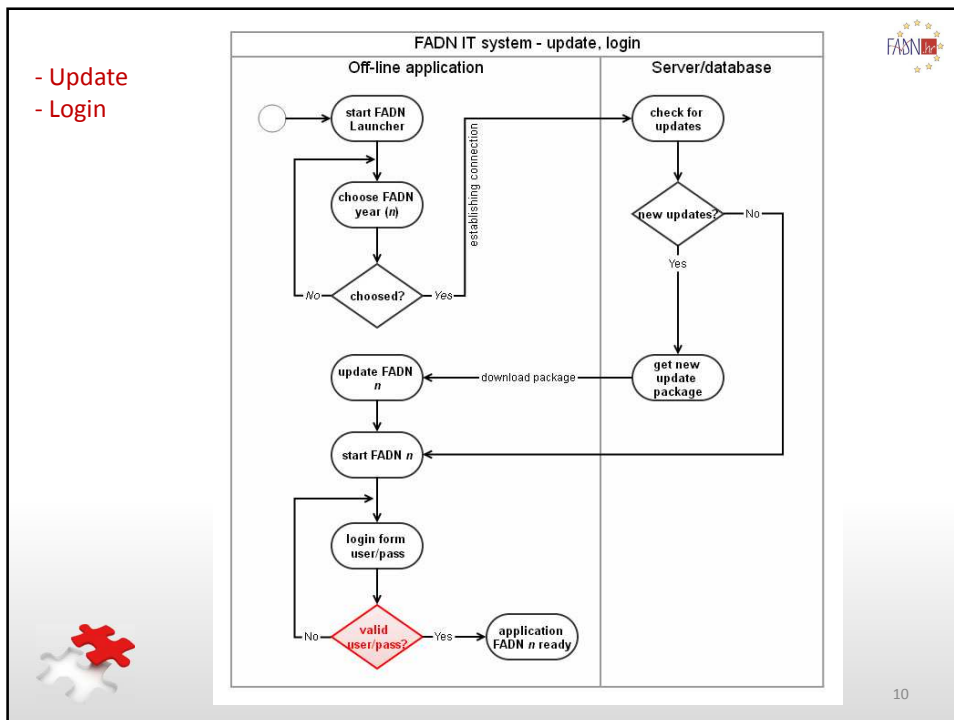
- Update
- Login

FADN IT system - update, login

Off-line application

Server/database

start FADN Launcher

choose FADN year (*n*)

choosed?

No

Yes

establishing connection

check for updates

new updates?

No

Yes

get new update package

download package

update FADN *n*

start FADN *n*

login form user/pass

valid user/pass?

No

Yes

application FADN *n* ready

FADN hr

10